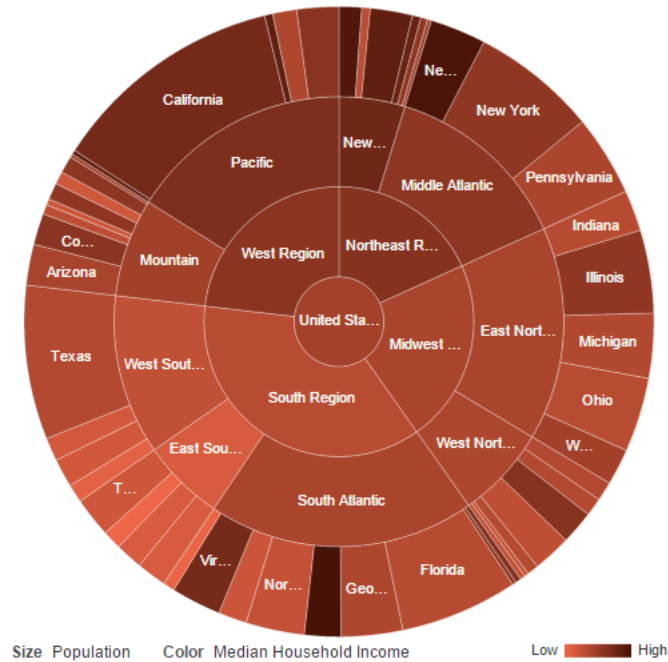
California
Ne...
New York
New...
Pacific
Middle Atlantic
Pennsylvania
Indiana
Co...
West Region
Northeast R...
Mountain
Arizona
Illinois
United Sta...
East Nort...
Midwest ...
Michigan
Texas
West Sout...
South Region
Ohio
East Sou...
West Nort...
W...
T...
South Atlantic
Vir...
Florida
Nor...
Geo...

Size Population Color Median Household Income Low High